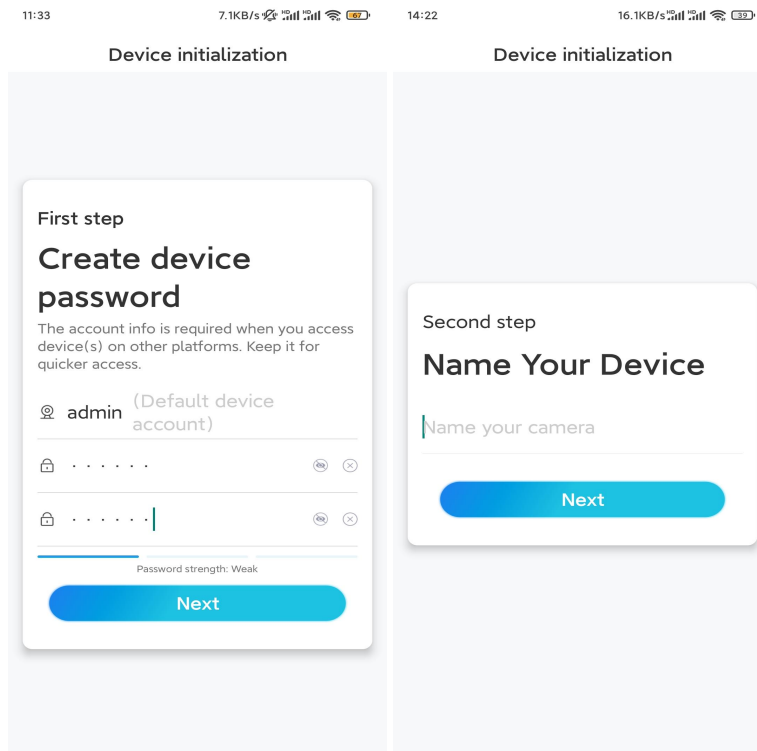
11:33 7.1KB/s 67

Device initialization

First step

Create device password

The account info is required when you access device(s) on other platforms. Keep it for quicker access.

admin (Default device account)

······

······

Password strength: Weak

Next

14:22 16.1KB/s 39

Device initialization

Second step

Name Your Device

Name your camera

Next